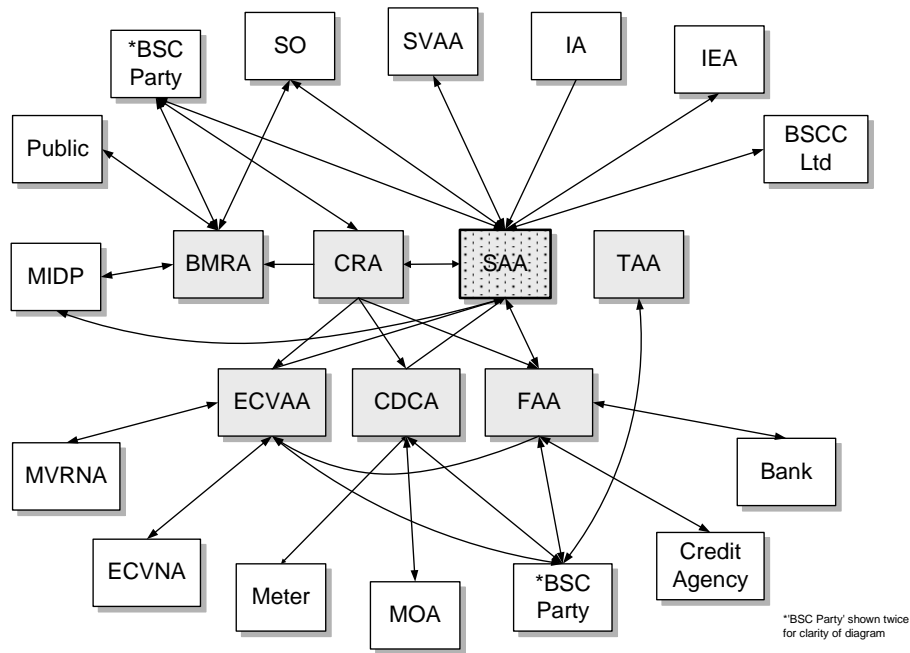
*BSC Party

SO

SVAA

IA

IEA

Public

BSCC Ltd

MIDP

BMRA

CRA

SAA

TAA

ECVAA

CDCA

FAA

MVRNA

Bank

ECVNA

Meter

MOA

*BSC Party

Credit Agency

*'BSC Party' shown twice for clarity of diagram